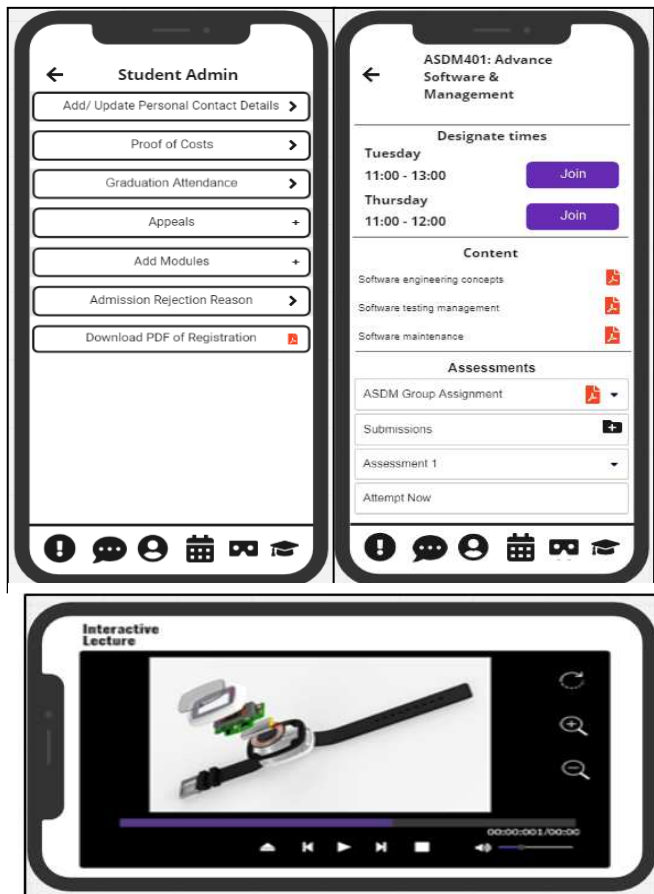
Student Admin

Add/ Update Personal Contact Details

Proof of Costs

Graduation Attendance

Appeals +

Add Modules +

Admission Rejection Reason

Download PDF of Registration

ASDM401: Advance Software & Management

Designate times

Tuesday

11:00 - 13:00 Join

Thursday

11:00 - 12:00 Join

Content

Software engineering concepts

Software testing management

Software maintenance

Assessments

ASDM Group Assignment

Submissions

Assessment 1

Attempt Now

Interactive Lecture

00:00:001/00:00